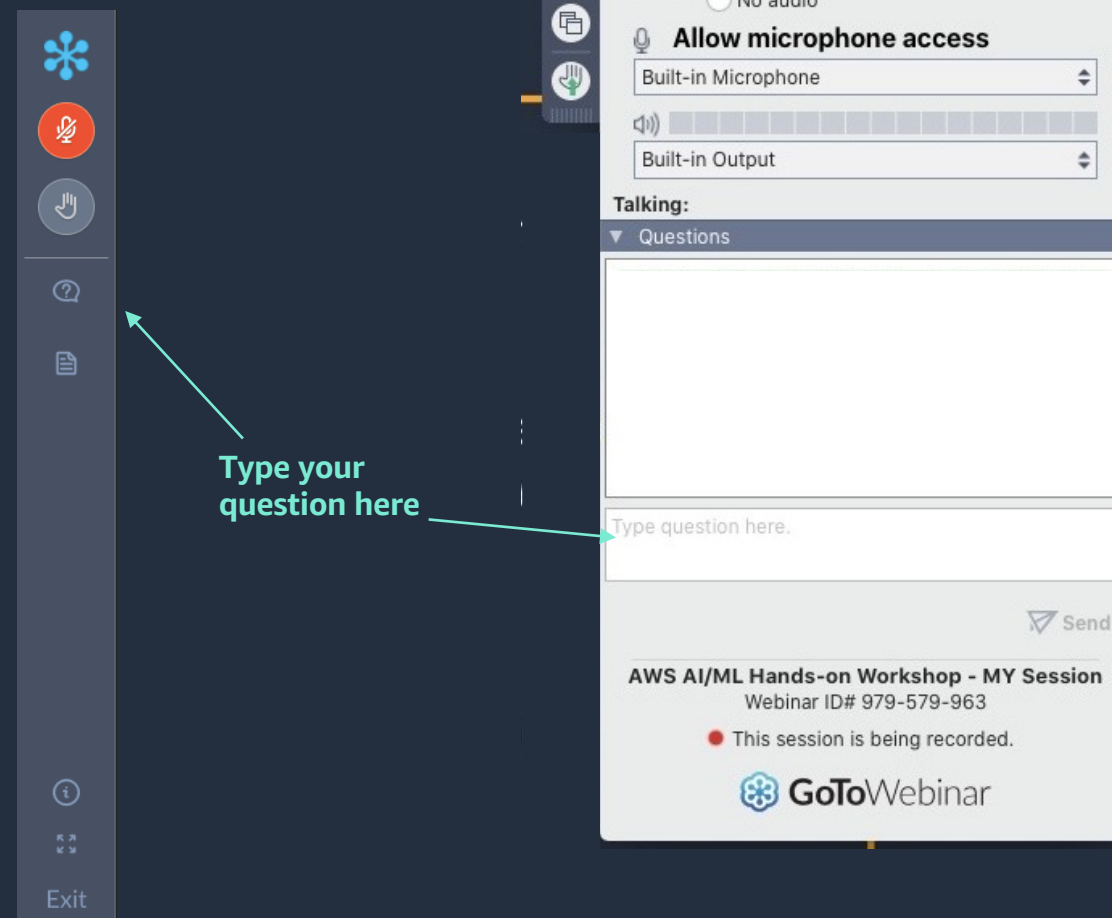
No audio

Allow microphone access

Built-in Microphone

Built-in Output

Talking:

Questions

Type your question here

Type question here.

Send

AWS AI/ML Hands-on Workshop - MY Session
Webinar ID# 979-579-963

This session is being recorded.

GoToWebinar

Exit